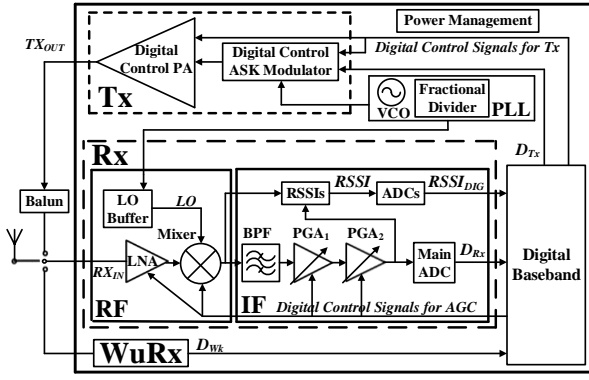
Power Management

$TX_{OUT}$

Digital Control PA

Digital Control ASK Modulator

Digital Control Signals for Tx

Tx

VCO

Fractional Divider

PLL

Rx

$D_{Tx}$

Balun

LO Buffer

LO

Mixer

RSSIs

RSSI

ADCs

$RSSI_{DIG}$

BPF

$PGA_1$

$PGA_2$

Main ADC

$D_{Rx}$

Digital Baseband

$RX_{IN}$

LNA

RF

IF

Digital Control Signals for AGC

WuRx

$D_{Wk}$